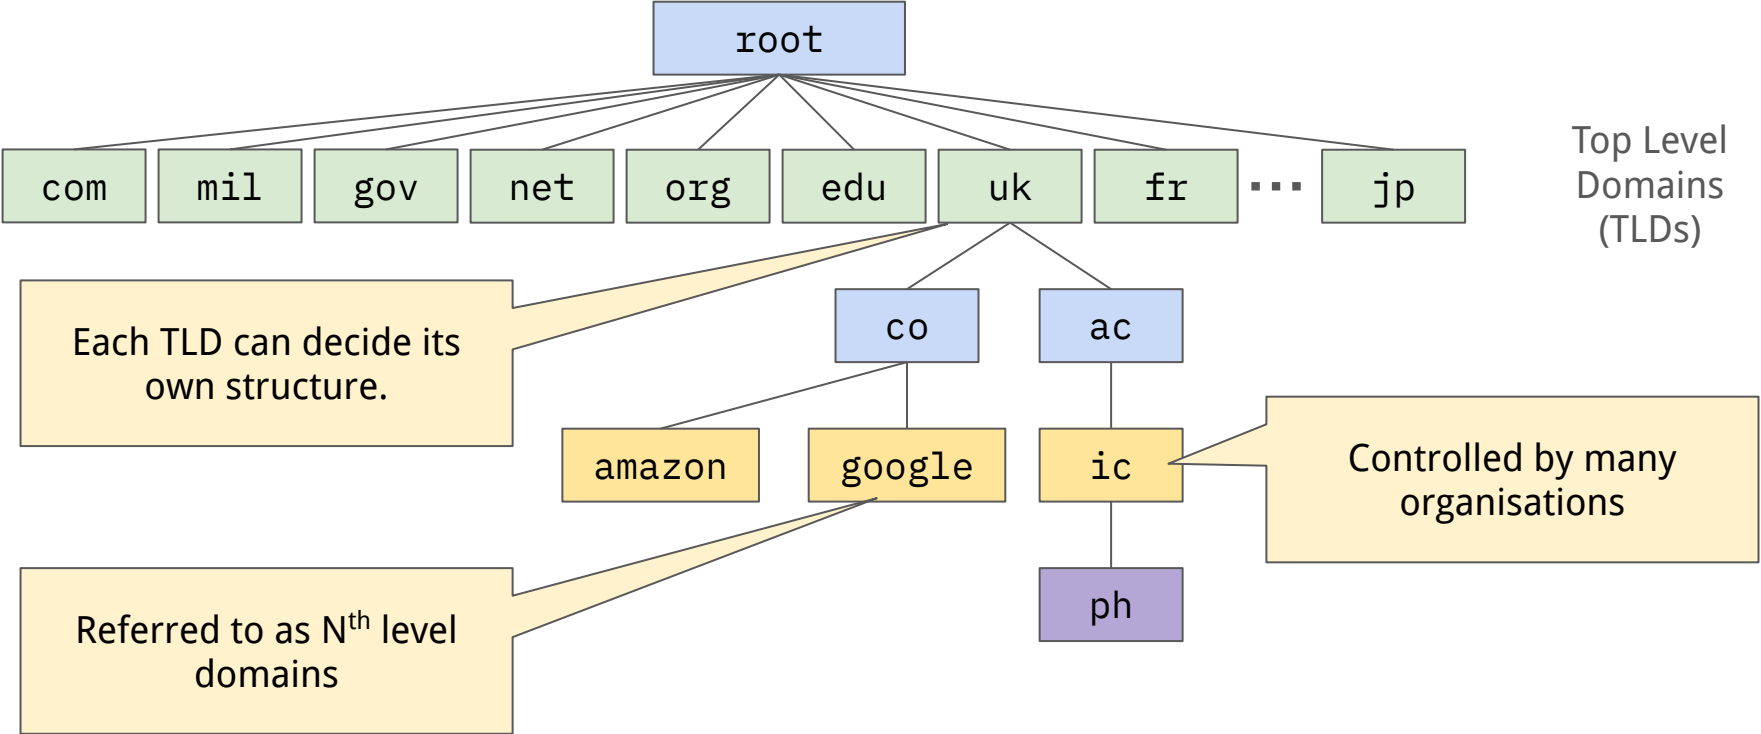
root

com mil gov net org edu uk fr ... jp

Top Level Domains (TLDs)

Each TLD can decide its own structure.

co ac

amazon google ic

Controlled by many organisations

ph

Referred to as N$^{th}$ level domains